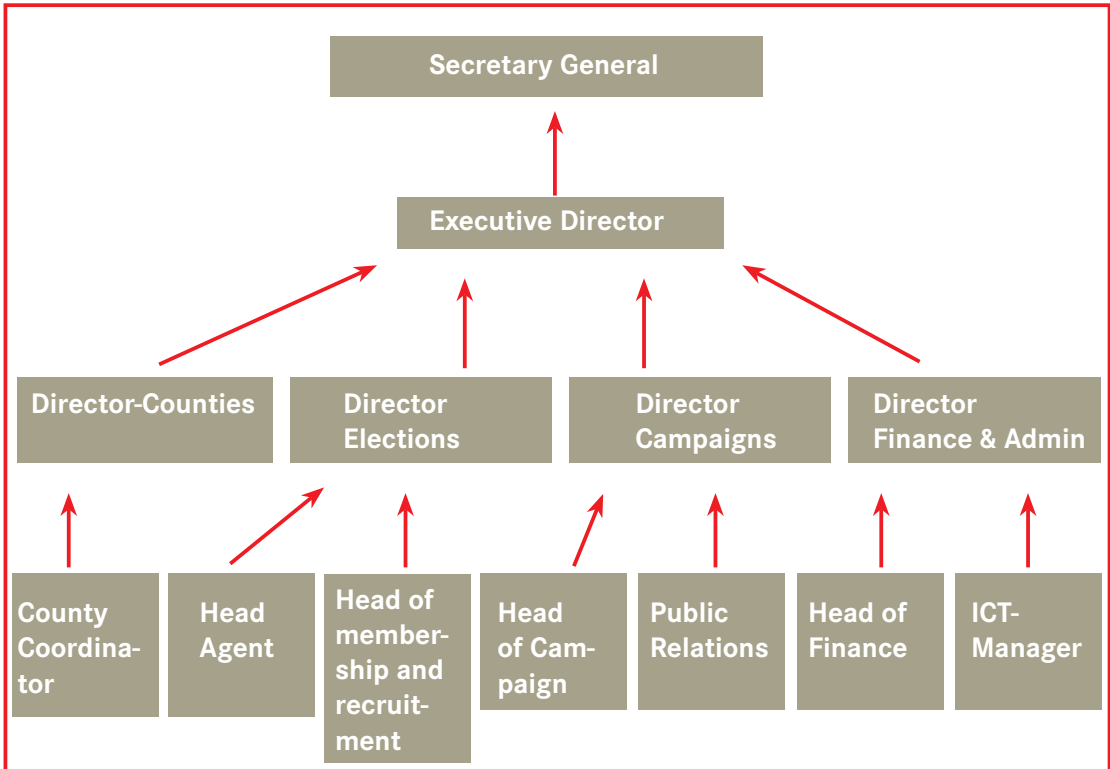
Secretary General

Executive Director

Director-Counties

Director Elections

Director Campaigns

Director Finance & Admin

County Coordinator

Head Agent

Head of membership and recruitment

Head of Campaign

Public Relations

Head of Finance

ICT-Manager